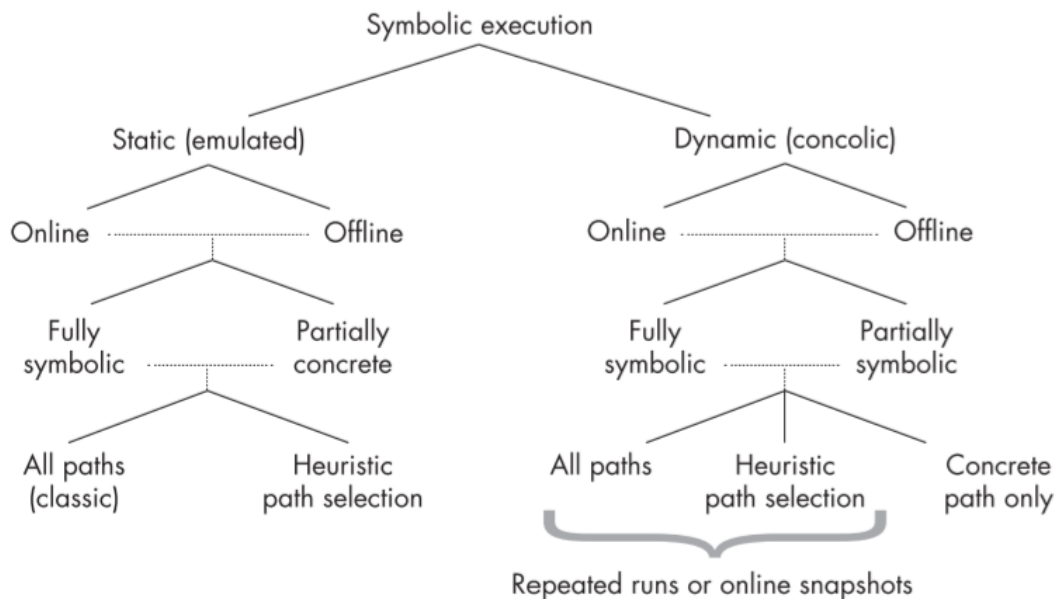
Symbolic execution

Static (emulated)

Online

Offline

Fully symbolic

Partially concrete

All paths (classic)

Heuristic path selection

Dynamic (concolic)

Online

Offline

Fully symbolic

Partially symbolic

All paths

Heuristic path selection

Concrete path only

Repeated runs or online snapshots